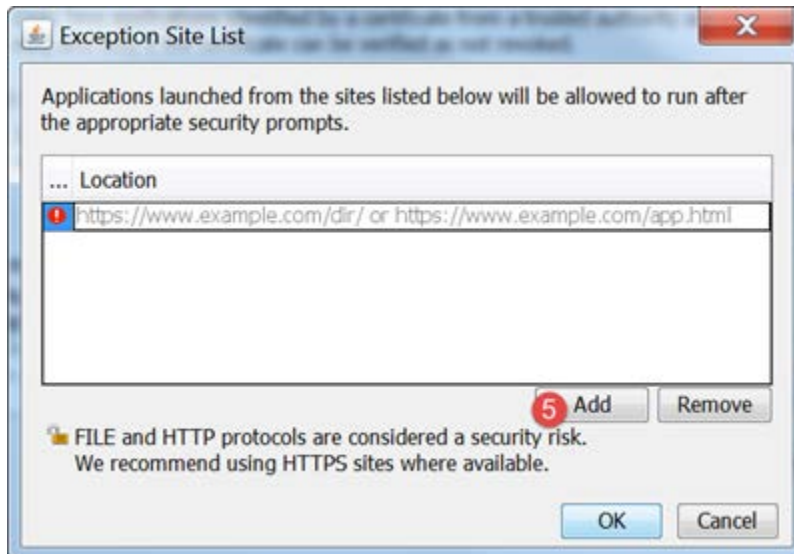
Exception Site List

Applications launched from the sites listed below will be allowed to run after the appropriate security prompts.

| ... | Location |
|---|---|
| | https://www.example.com/dir/ or https://www.example.com/app.html |

5 Add
Remove

FILE and HTTP protocols are considered a security risk. We recommend using HTTPS sites where available.

OK
Cancel